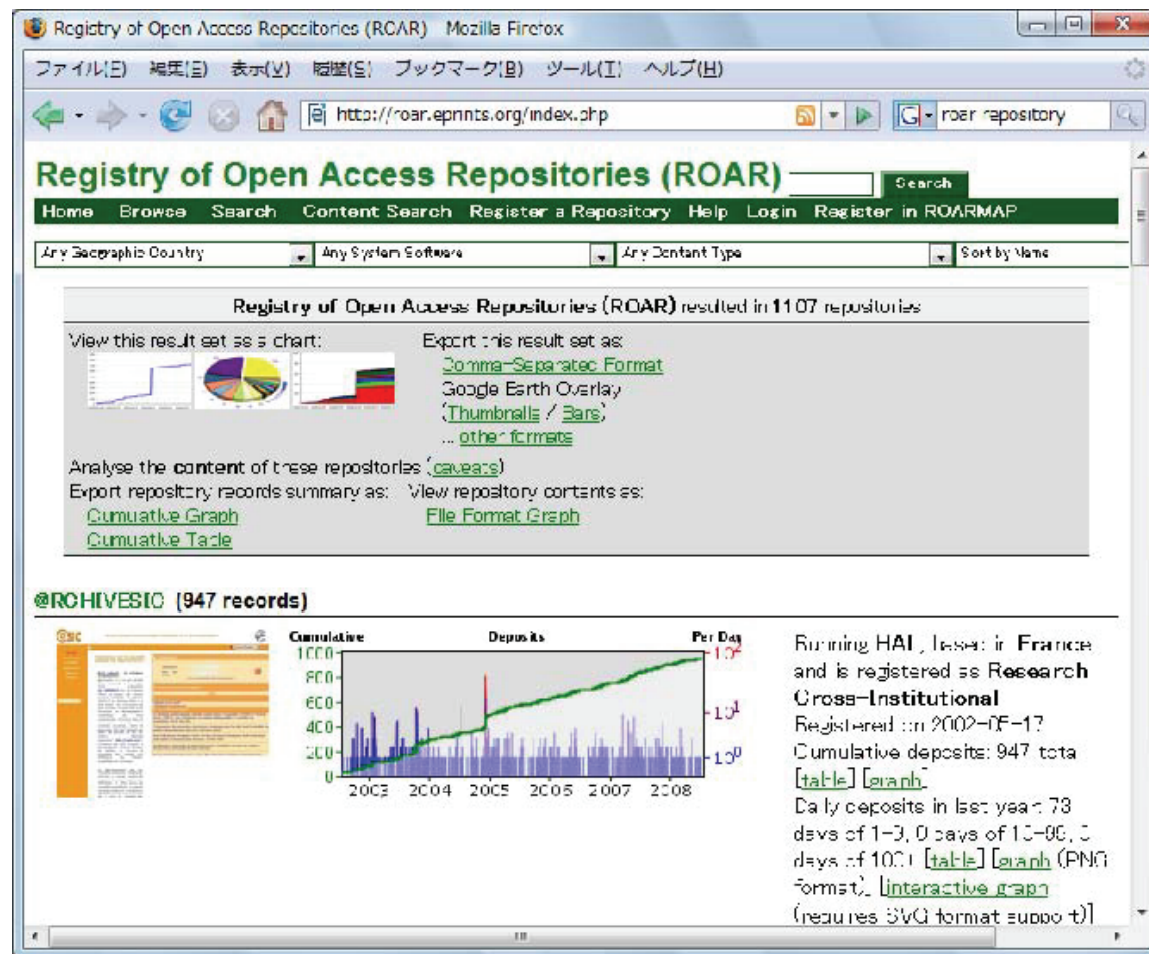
Registry of Open Access Repositories (ROAR) Mozilla Firefox

ファイル(F) 編集(E) 表示(V) 履歴(S) ブックマーク(B) ツール(T) ヘルプ(H)

http://roar.eprints.org/index.php

roar repository

Registry of Open Access Repositories (ROAR)

Search

Home Browse Search Content Search Register a Repository Help Login Register in ROARMAP

Any Geographic Country | Any System Software | Any Content Type | Sort by Name

Registry of Open Access Repositories (ROAR) resulted in 1107 repositories

View this result set as a chart:

Export this result set as:
Comma-Separated Format
Google Earth Overlay
(Thumbnails / Bars)
... other formats

Analyse the content of these repositories (caveats)
Export repository records summary as:
Cumulative Graph
Cumulative Table
View repository contents as:
File Format Graph

@RCHIVESIC (947 records)

Cumulative Deposits Per Day
1000
800
600
400
200
0
$10^2$
$10^1$
$10^0$
2003 2004 2005 2006 2007 2008

Running HAL, based in France and is registered as Research Cross-Institutional
Registered on 2002-05-17
Cumulative deposits: 947 total [table] [graph]
Daily deposits in last year: 73 days of 1-9, 0 days of 10-99, 0 days of 100+ [table] [graph (PNG format)] [interactive graph (requires SVG format support)]